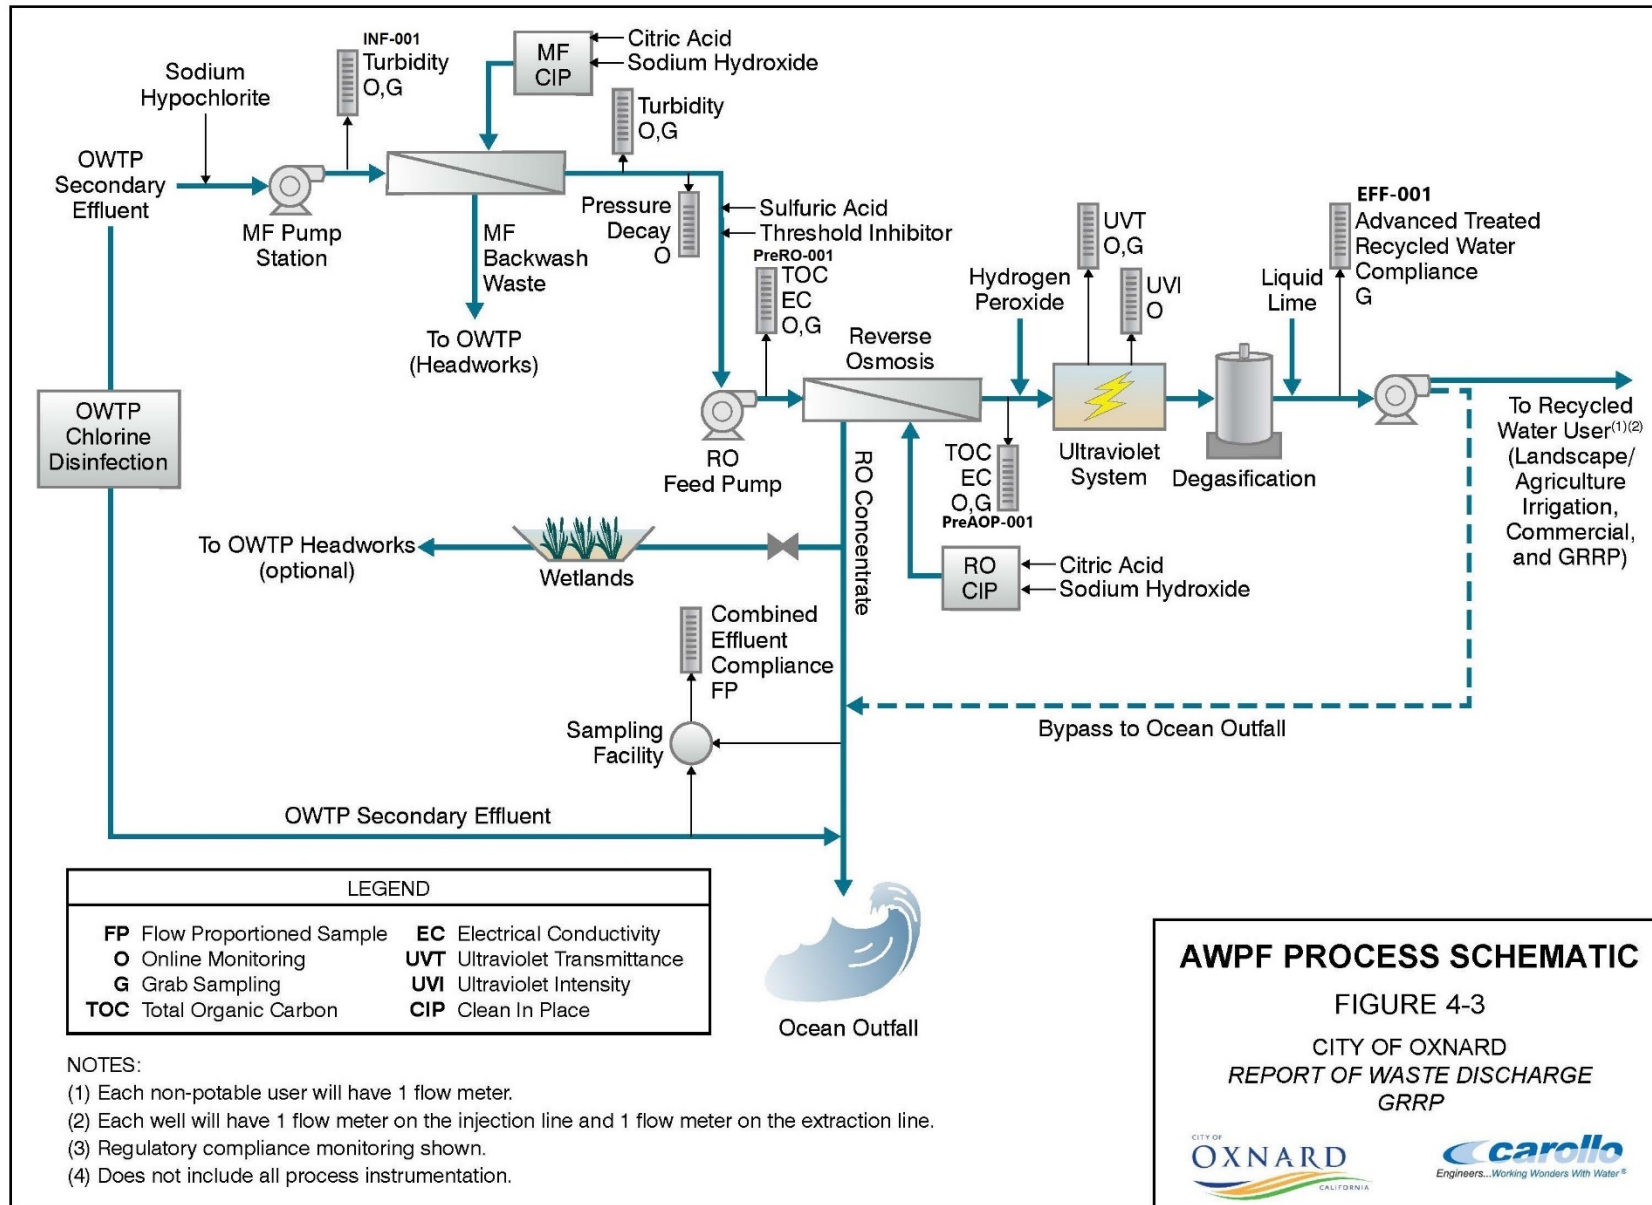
Sodium Hypochlorite

OWTP Secondary Effluent

MF Pump Station

INF-001
Turbidity
O,G

MF CIP

Citric Acid
Sodium Hydroxide

Turbidity
O,G

Pressure Decay
O

MF Backwash Waste

To OWTP (Headworks)

Sulfuric Acid
Threshold Inhibitor

PreRO-001
TOC
EC
O,G

RO Feed Pump

Reverse Osmosis

Hydrogen Peroxide

UVT
O,G

UVI
O

Ultraviolet System

TOC
EC
O,G
PreAOP-001

Degasification

Liquid Lime

EFF-001
Advanced Treated Recycled Water Compliance
G

To Recycled Water User$^{(1)(2)}$ (Landscape/ Agriculture Irrigation, Commercial, and GRRP)

OWTP Chlorine Disinfection

To OWTP Headworks (optional)

Wetlands

RO Concentrate

RO CIP

Citric Acid
Sodium Hydroxide

Combined Effluent Compliance
FP

Sampling Facility

Bypass to Ocean Outfall

OWTP Secondary Effluent

Ocean Outfall

| LEGEND | |
|---|---|
| FP Flow Proportioned Sample | EC Electrical Conductivity |
| O Online Monitoring | UVT Ultraviolet Transmittance |
| G Grab Sampling | UVI Ultraviolet Intensity |
| TOC Total Organic Carbon | CIP Clean In Place |

NOTES:
(1) Each non-potable user will have 1 flow meter.
(2) Each well will have 1 flow meter on the injection line and 1 flow meter on the extraction line.
(3) Regulatory compliance monitoring shown.
(4) Does not include all process instrumentation.

AWPF PROCESS SCHEMATIC
FIGURE 4-3
CITY OF OXNARD
REPORT OF WASTE DISCHARGE
GRRP

CITY OF OXNARD CALIFORNIA

carollo
Engineers...Working Wonders With Water®